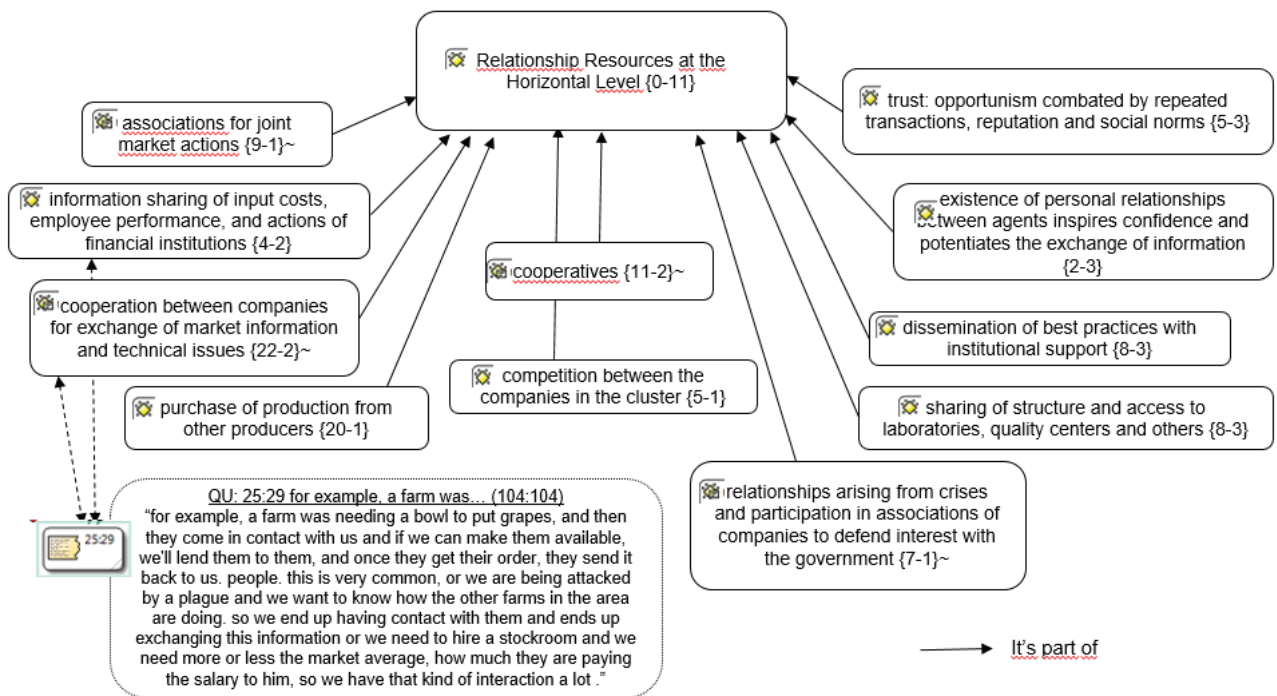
Relationship Resources at the Horizontal Level {0-11}

associations for joint market actions {9-1}~

information sharing of input costs, employee performance, and actions of financial institutions {4-2}

cooperation between companies for exchange of market information and technical issues {22-2}~

purchase of production from other producers {20-1}

cooperatives {11-2}~

competition between the companies in the cluster {5-1}

trust: opportunism combated by repeated transactions, reputation and social norms {5-3}

existence of personal relationships between agents inspires confidence and potentiates the exchange of information {2-3}

dissemination of best practices with institutional support {8-3}

sharing of structure and access to laboratories, quality centers and others {8-3}

relationships arising from crises and participation in associations of companies to defend interest with the government {7-1}~

25:29

QU: 25:29 for example, a farm was… (104:104)
"for example, a farm was needing a bowl to put grapes, and then they come in contact with us and if we can make them available, we'll lend them to them, and once they get their order, they send it back to us. people. this is very common, or we are being attacked by a plague and we want to know how the other farms in the area are doing. so we end up having contact with them and ends up exchanging this information or we need to hire a stockroom and we need more or less the market average, how much they are paying the salary to him, so we have that kind of interaction a lot ."

It's part of